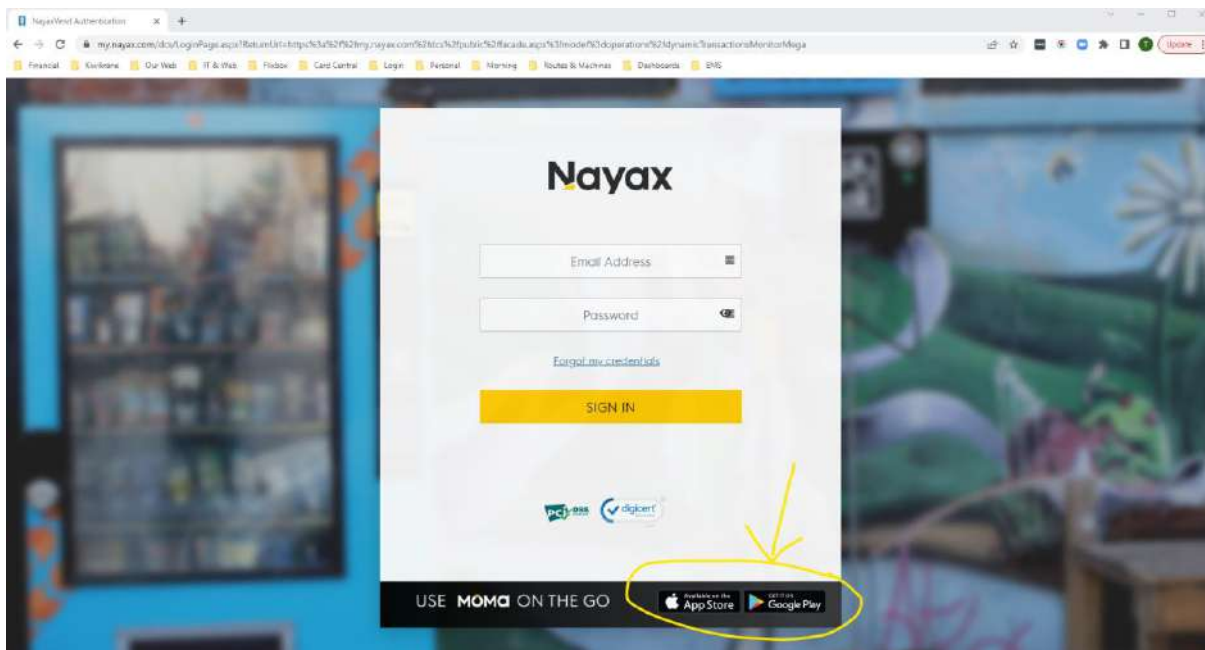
NayaxVend Authentication

my.nayax.com/dcs/LoginPage.aspx?ReturnUrl=https%3a%2f%2fmy.nayax.com%2fdcs%2fpublic%2ffacade.aspx%3fmodel%3doperations%2fdynamicTransactionsMonitorMega

Update

Financial Kiwiframe Our Web IT & Web Flixbox Card Central Login Personal Morning Routes & Machines Dashboards EMS

Nayax

Email Address

Password

Forgot my credentials

SIGN IN

PCI DSS digicert

USE MOMA ON THE GO

Available on the App Store

GET IT ON Google Play